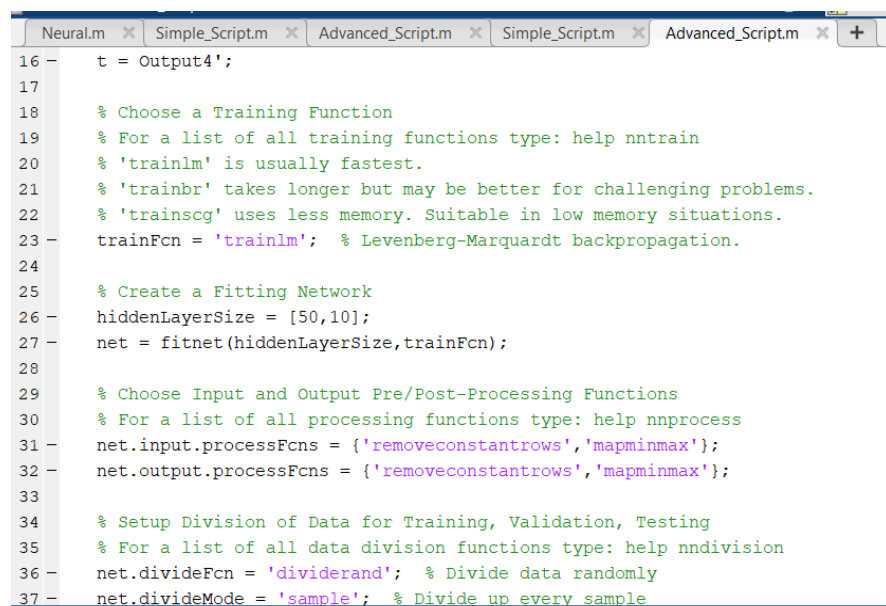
Neural.m ✕ | Simple_Script.m ✕ | Advanced_Script.m ✕ | Simple_Script.m ✕ | Advanced_Script.m ✕ | +

16 – t = Output4';
17
18 % Choose a Training Function
19 % For a list of all training functions type: help nntrain
20 % 'trainlm' is usually fastest.
21 % 'trainbr' takes longer but may be better for challenging problems.
22 % 'trainscg' uses less memory. Suitable in low memory situations.
23 – trainFcn = 'trainlm'; % Levenberg-Marquardt backpropagation.
24
25 % Create a Fitting Network
26 – hiddenLayerSize = [50,10];
27 – net = fitnet(hiddenLayerSize,trainFcn);
28
29 % Choose Input and Output Pre/Post-Processing Functions
30 % For a list of all processing functions type: help nnprocess
31 – net.input.processFcns = {'removeconstantrows','mapminmax'};
32 – net.output.processFcns = {'removeconstantrows','mapminmax'};
33
34 % Setup Division of Data for Training, Validation, Testing
35 % For a list of all data division functions type: help nndivision
36 – net.divideFcn = 'dividerand'; % Divide data randomly
37 – net.divideMode = 'sample'; % Divide up every sample